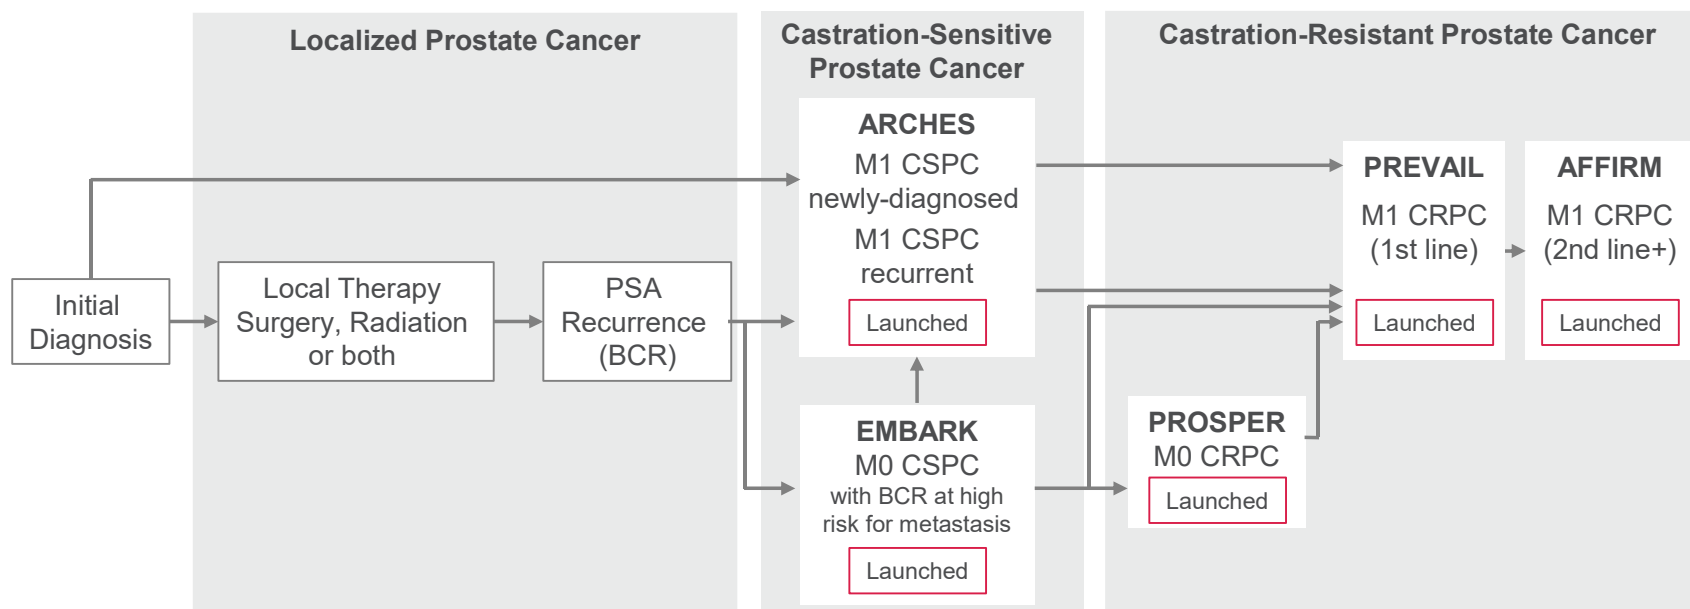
Localized Prostate Cancer

Castration-Sensitive Prostate Cancer

Castration-Resistant Prostate Cancer

Initial Diagnosis

Local Therapy Surgery, Radiation or both

PSA Recurrence (BCR)

ARCHES
M1 CSPC newly-diagnosed
M1 CSPC recurrent
Launched

EMBARK
M0 CSPC
with BCR at high risk for metastasis
Launched

PREVAIL
M1 CRPC (1st line)
Launched

AFFIRM
M1 CRPC (2nd line+)
Launched

PROSPER
M0 CRPC
Launched